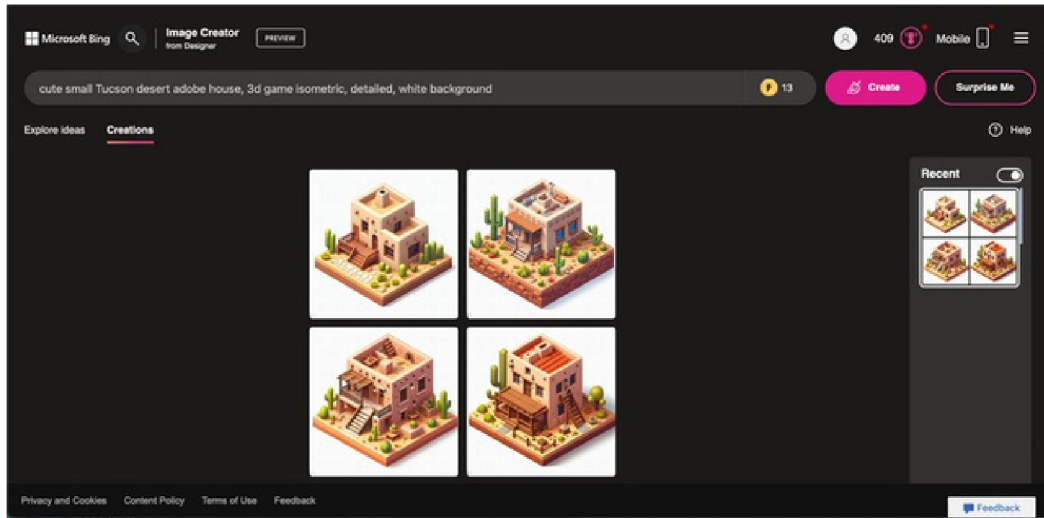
Microsoft Bing
Image Creator
from Designer
PREVIEW
409
Mobile

cute small Tucson desert adobe house, 3d game isometric, detailed, white background
13
Create
Surprise Me

Explore ideas
Creations
Help

Recent

Privacy and Cookies
Content Policy
Terms of Use
Feedback
Feedback